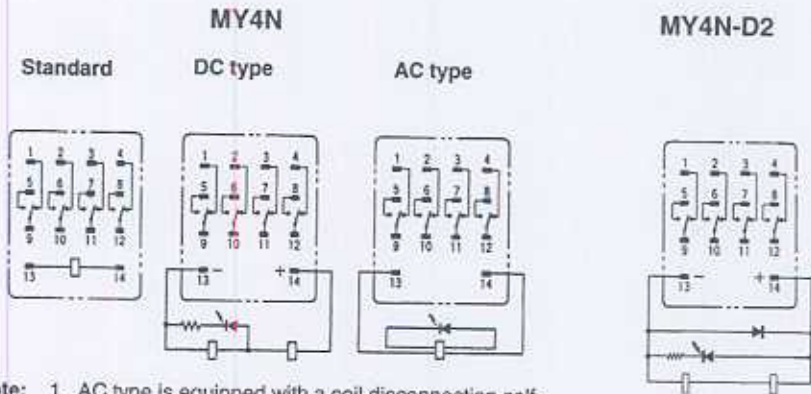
MY4N

MY4N-D2

Standard

DC type

AC type

1 2 3 4
5 6 7 8
9 10 11 12
13 14

1 2 3 4
5 6 7 8
9 10 11 12
13 − + 14

1 2 3 4
5 6 7 8
9 10 11 12
13 14

1 2 3 4
5 6 7 8
9 10 11 12
13 − + 14

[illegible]te: 1. AC type is equipped with a coil disconnection self-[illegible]